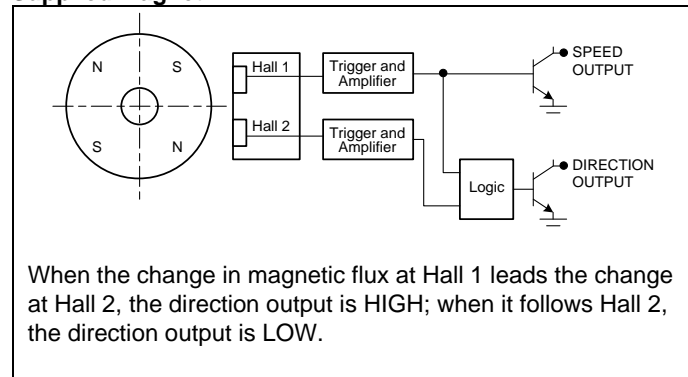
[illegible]

N

S

S

N

Hall 1

Hall 2

Trigger and Amplifier

Trigger and Amplifier

Logic

SPEED OUTPUT

DIRECTION OUTPUT

When the change in magnetic flux at Hall 1 leads the change at Hall 2, the direction output is HIGH; when it follows Hall 2, the direction output is LOW.